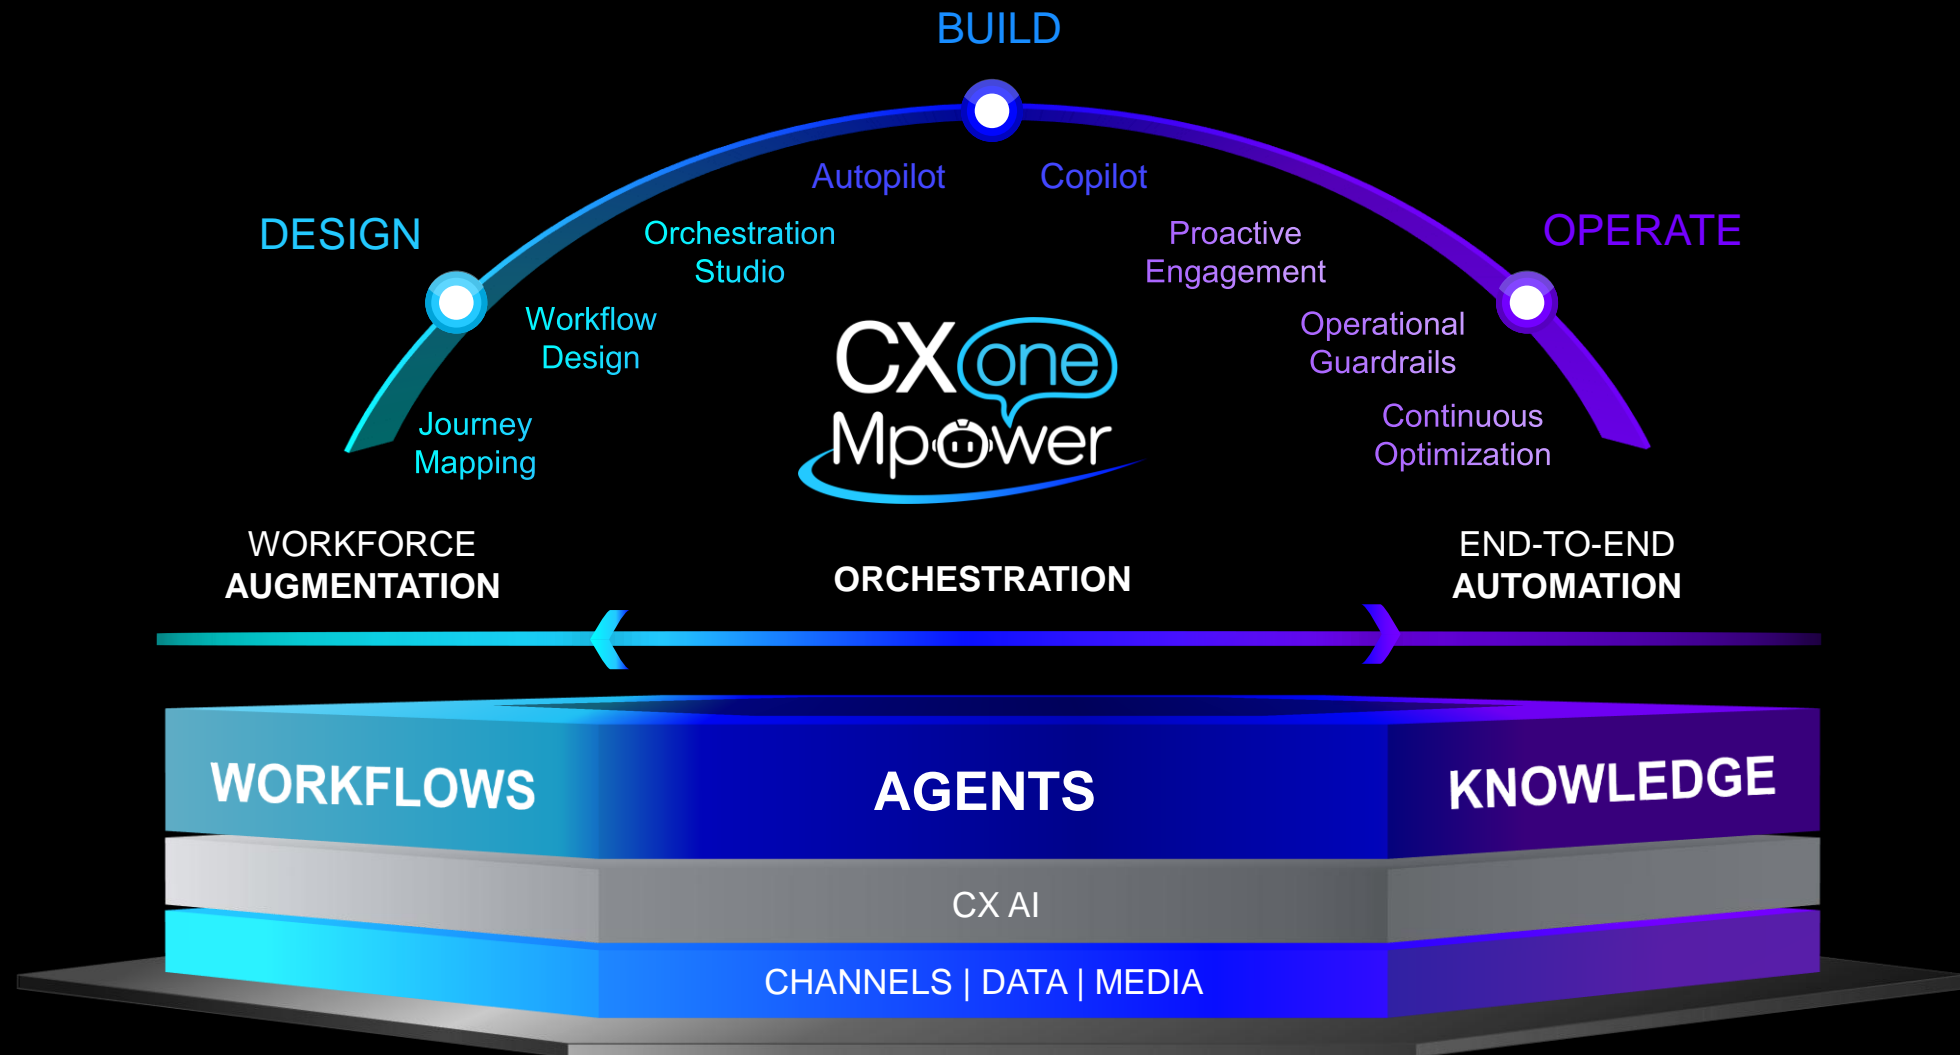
BUILD

Autopilot

Copilot

DESIGN

Orchestration Studio

Proactive Engagement

OPERATE

Workflow Design

Operational Guardrails

Journey Mapping

CXone Mpower

Continuous Optimization

WORKFORCE AUGMENTATION

ORCHESTRATION

END-TO-END AUTOMATION

WORKFLOWS

AGENTS

KNOWLEDGE

CX AI

CHANNELS | DATA | MEDIA